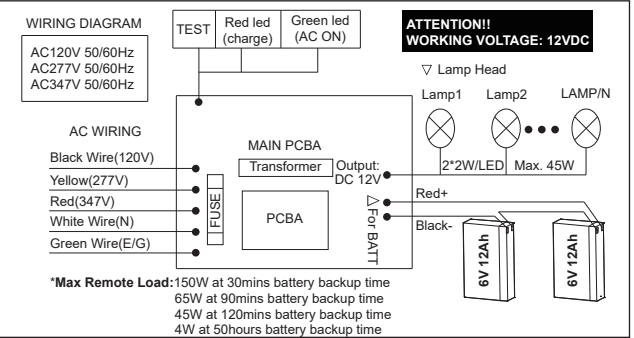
WIRING DIAGRAM

AC120V 50/60Hz
AC277V 50/60Hz
AC347V 50/60Hz

| TEST | Red led (charge) | Green led (AC ON) |
|---|---|---|

ATTENTION!!
WORKING VOLTAGE: 12VDC

▽ Lamp Head

Lamp1 Lamp2 LAMP/N

AC WIRING

MAIN PCBA

Transformer

Output: DC 12V

2*2W/LED Max. 45W

Black Wire(120V)
Yellow(277V)
Red(347V)
White Wire(N)
Green Wire(E/G)

FUSE

PCBA

△For BATT

Red+

Black-

6V 12Ah

6V 12Ah

*Max Remote Load:150W at 30mins battery backup time
65W at 90mins battery backup time
45W at 120mins battery backup time
4W at 50hours battery backup time